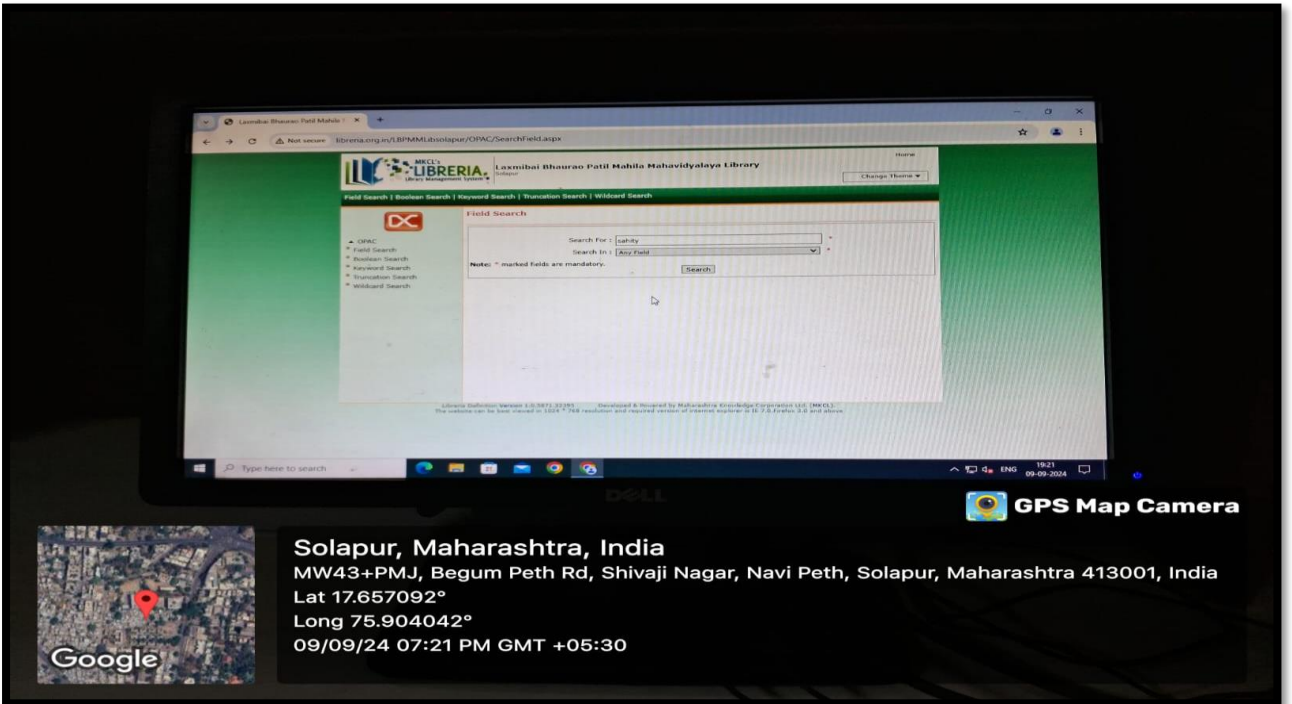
Laxmibai Bhaurao Patil Mahila

Not secure libreria.org.in/LBPMMLibsolapur/OPAC/SearchField.aspx

MKCL's LIBRERIA. Library Management System

Laxmibai Bhaurao Patil Mahila Mahavidyalaya Library
Solapur

Home
Change Theme

Field Search | Boolean Search | Keyword Search | Truncation Search | Wildcard Search

OPAC
Field Search
Boolean Search
Keyword Search
Truncation Search
Wildcard Search

Field Search

Search For : sahity *
Search In : Any Field *
Note: * marked fields are mandatory.
Search

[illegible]

Type here to search

ENG 19:21 09-09-2024

DELL

GPS Map Camera

Solapur, Maharashtra, India
MW43+PMJ, Begum Peth Rd, Shivaji Nagar, Navi Peth, Solapur, Maharashtra 413001, India
Lat 17.657092°
Long 75.904042°
09/09/24 07:21 PM GMT +05:30

Google